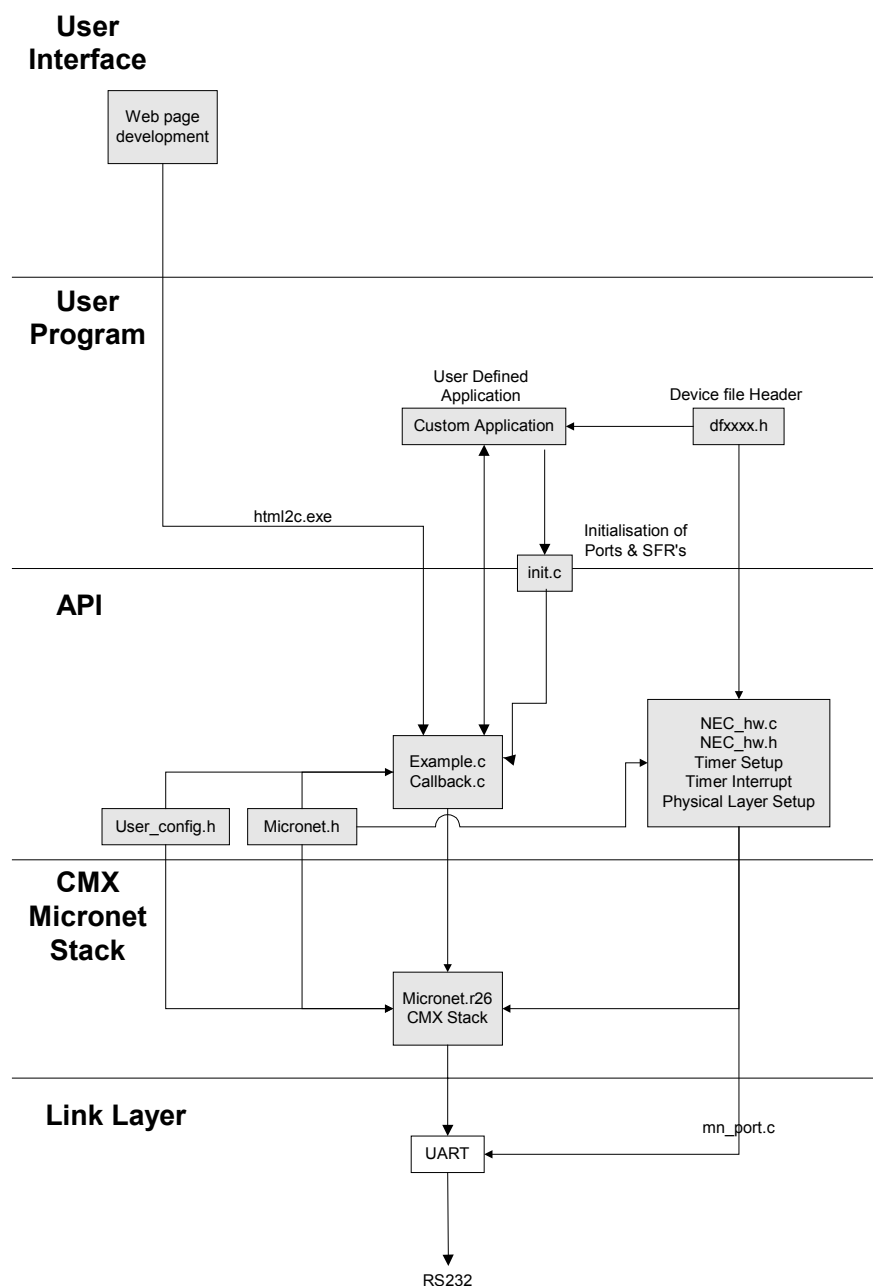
User Interface

Web page development

User Program

User Defined Application

Custom Application

Device file Header

dfxxxx.h

html2c.exe

Initialisation of Ports & SFR's

init.c

API

Example.c
Callback.c

NEC_hw.c
NEC_hw.h
Timer Setup
Timer Interrupt
Physical Layer Setup

User_config.h

Micronet.h

CMX Micronet Stack

Micronet.r26
CMX Stack

Link Layer

mn_port.c

UART

RS232